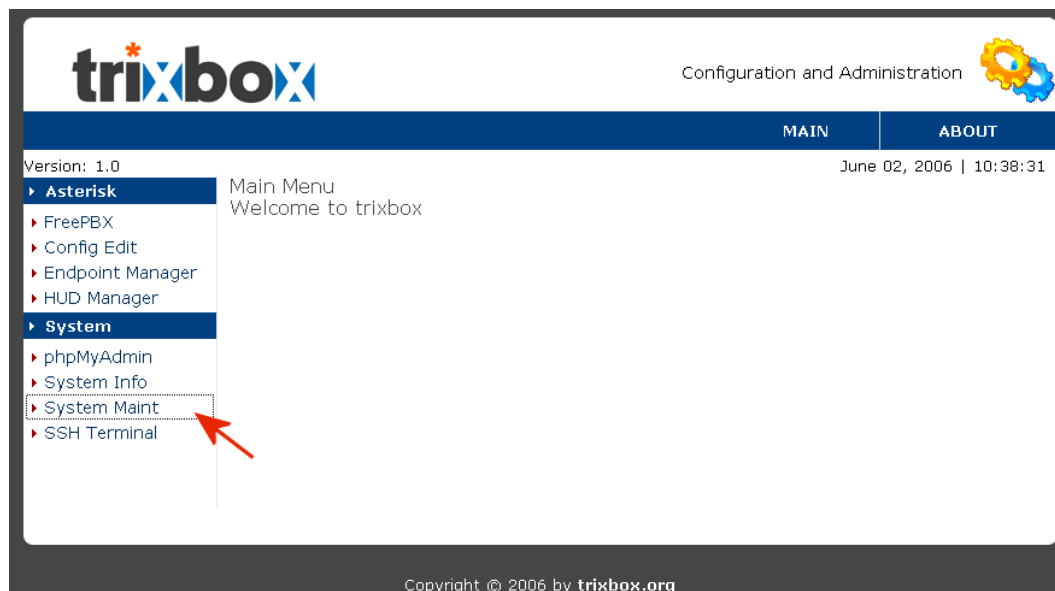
trixbox

Configuration and Administration

MAIN

ABOUT

Version: 1.0

June 02, 2006 | 10:38:31

Asterisk

FreePBX

Config Edit

Endpoint Manager

HUD Manager

System

phpMyAdmin

System Info

System Maint

SSH Terminal

Main Menu
Welcome to trixbox

Copyright © 2006 by trixbox.org